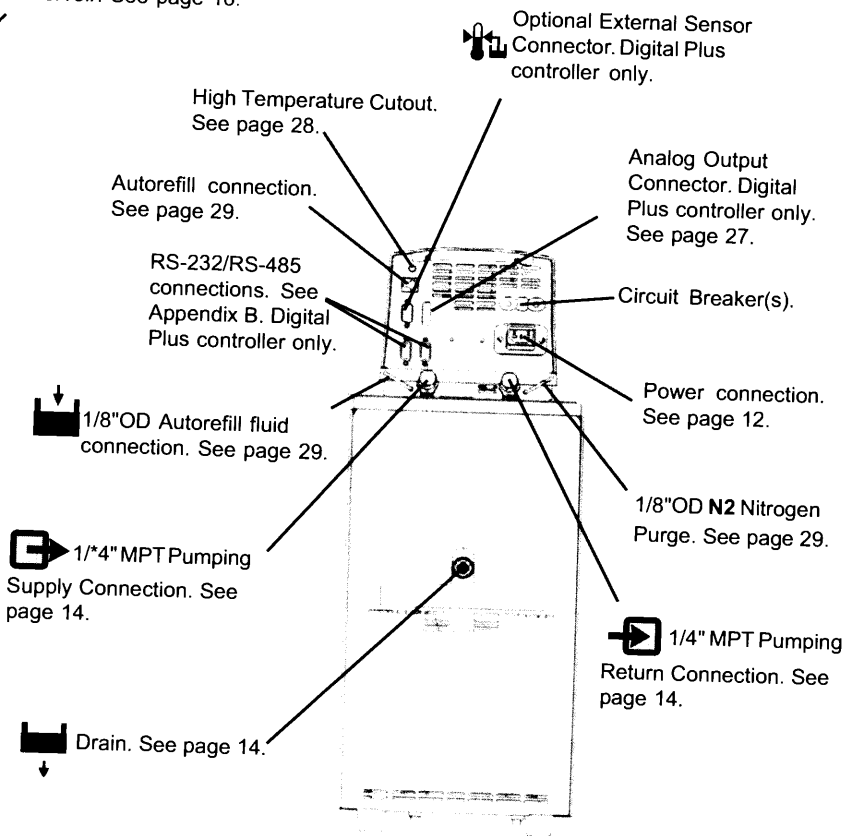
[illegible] See page 16.

Optional External Sensor Connector. Digital Plus controller only.

High Temperature Cutout. See page 28.

Autorefill connection. See page 29.

Analog Output Connector. Digital Plus controller only. See page 27.

RS-232/RS-485 connections. See Appendix B. Digital Plus controller only.

Circuit Breaker(s).

Power connection. See page 12.

1/8"OD Autorefill fluid connection. See page 29.

1/8"OD **N2** Nitrogen Purge. See page 29.

1/*4" MPT Pumping Supply Connection. See page 14.

1/4" MPT Pumping Return Connection. See page 14.

Drain. See page 14.